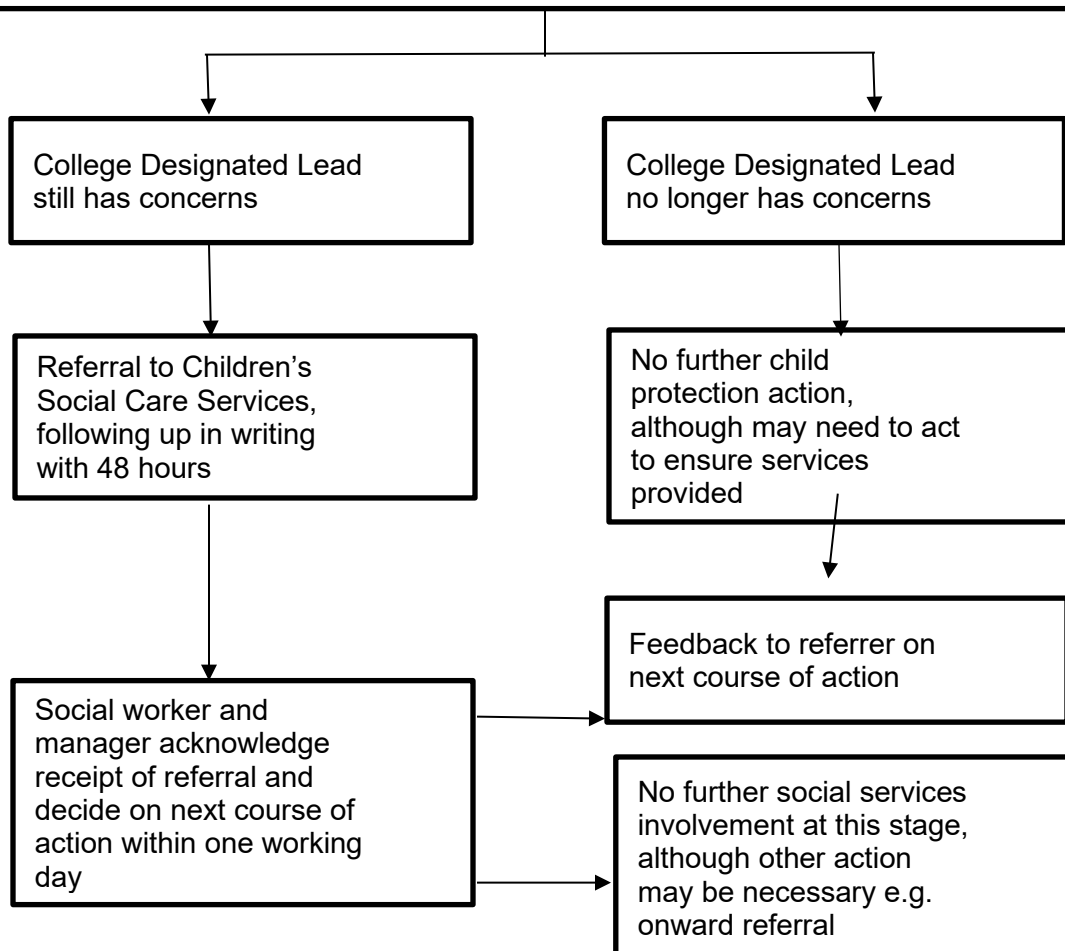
College Designated Lead still has concerns

College Designated Lead no longer has concerns

Referral to Children's Social Care Services, following up in writing with 48 hours

No further child protection action, although may need to act to ensure services provided

Feedback to referrer on next course of action

Social worker and manager acknowledge receipt of referral and decide on next course of action within one working day

No further social services involvement at this stage, although other action may be necessary e.g. onward referral